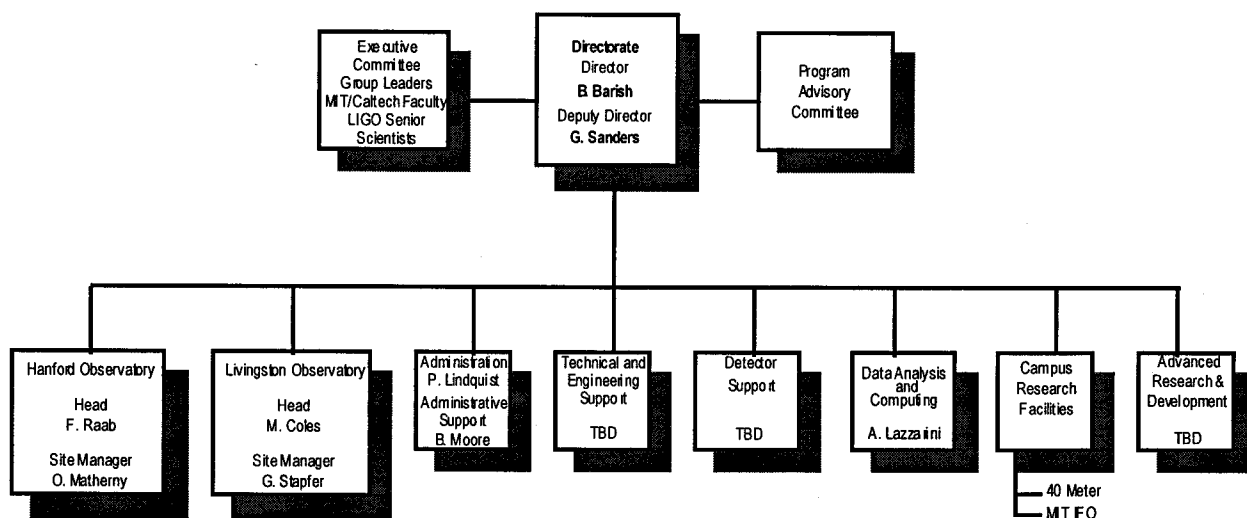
Executive Committee
Group Leaders
MIT/Caltech Faculty
LIGO Senior Scientists

Directorate
Director
B. Barish
Deputy Director
G. Sanders

Program Advisory Committee

Hanford Observatory

Head
F. Raab

Site Manager
O. Matherny

Livingston Observatory

Head
M. Coles

Site Manager
G. Stapfer

Administration
P. Lindquist
Administrative Support
B. Moore

Technical and Engineering Support

TBD

Detector Support

TBD

Data Analysis and Computing

A. Lazzarini

Campus Research Facilities

40 Meter
MIT IFO

Advanced Research & Development

TBD